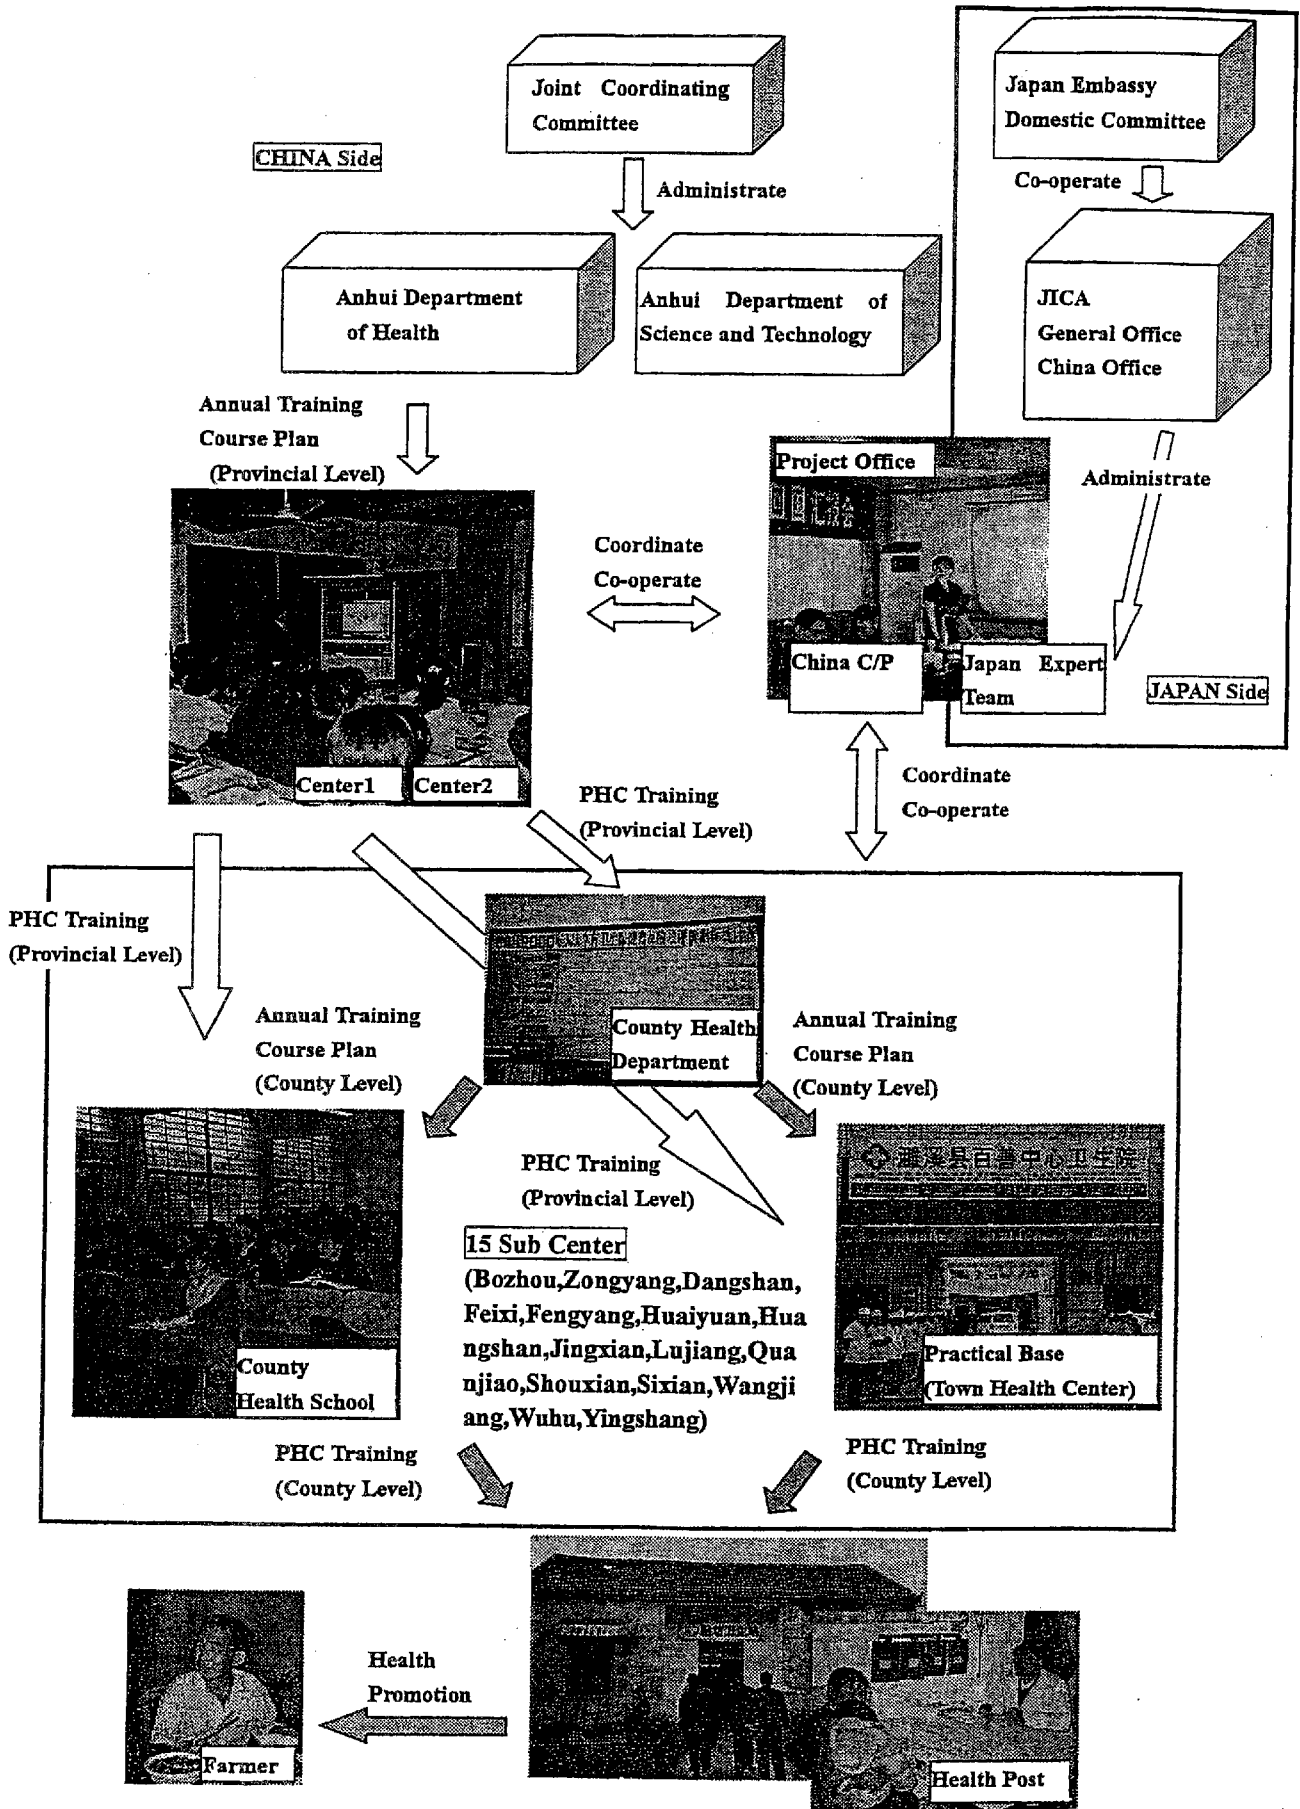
Joint Coordinating Committee

CHINA Side

Administrate

Anhui Department of Health

Anhui Department of Science and Technology

Japan Embassy Domestic Committee

Co-operate

JICA General Office China Office

Annual Training Course Plan (Provincial Level)

Project Office

Administrate

Coordinate Co-operate

China C/P

Japan Expert Team

JAPAN Side

Center1

Center2

PHC Training (Provincial Level)

Coordinate Co-operate

PHC Training (Provincial Level)

County Health Department

Annual Training Course Plan (County Level)

Annual Training Course Plan (County Level)

PHC Training (Provincial Level)

15 Sub Center

(Bozhou,Zongyang,Dangshan,Feixi,Fengyang,Huaiyuan,Huangshan,Jingxian,Lujiang,Quanjiao,Shouxian,Sixian,Wangjiang,Wuhu,Yingshang)

County Health School

Practical Base (Town Health Center)

PHC Training (County Level)

PHC Training (County Level)

Health Promotion

Farmer

Health Post